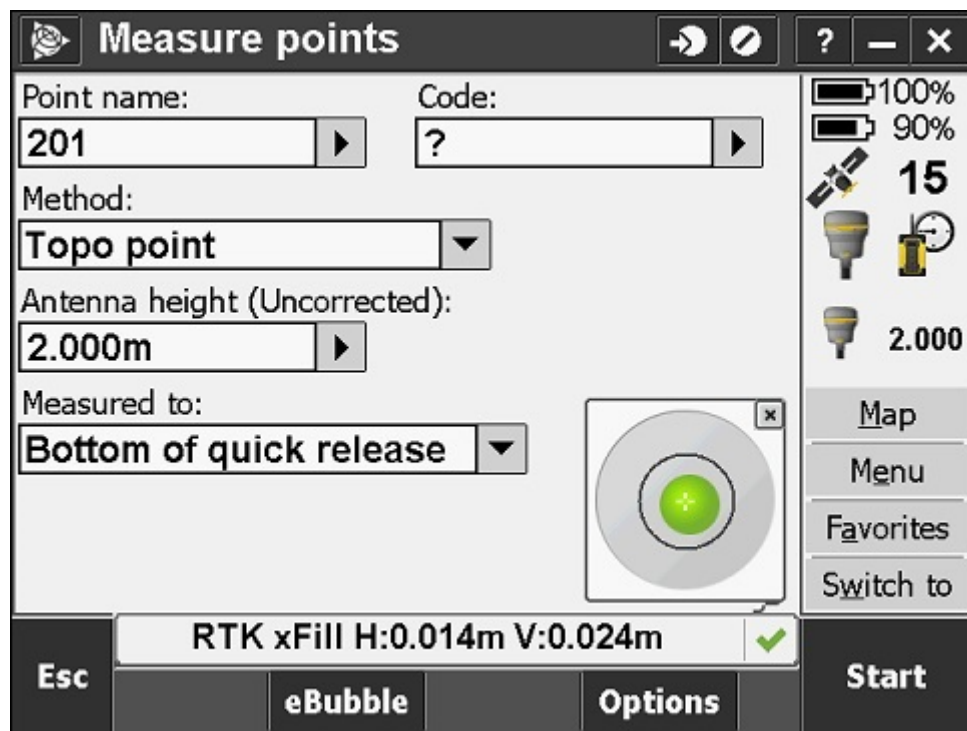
Measure points

?

Point name:

201

Code:

?

Method:

Topo point

Antenna height (Uncorrected):

2.000m

Measured to:

Bottom of quick release

100%

90%

15

2.000

Map

Menu

Favorites

Switch to

RTK xFill H:0.014m V:0.024m

Esc

eBubble

Options

Start